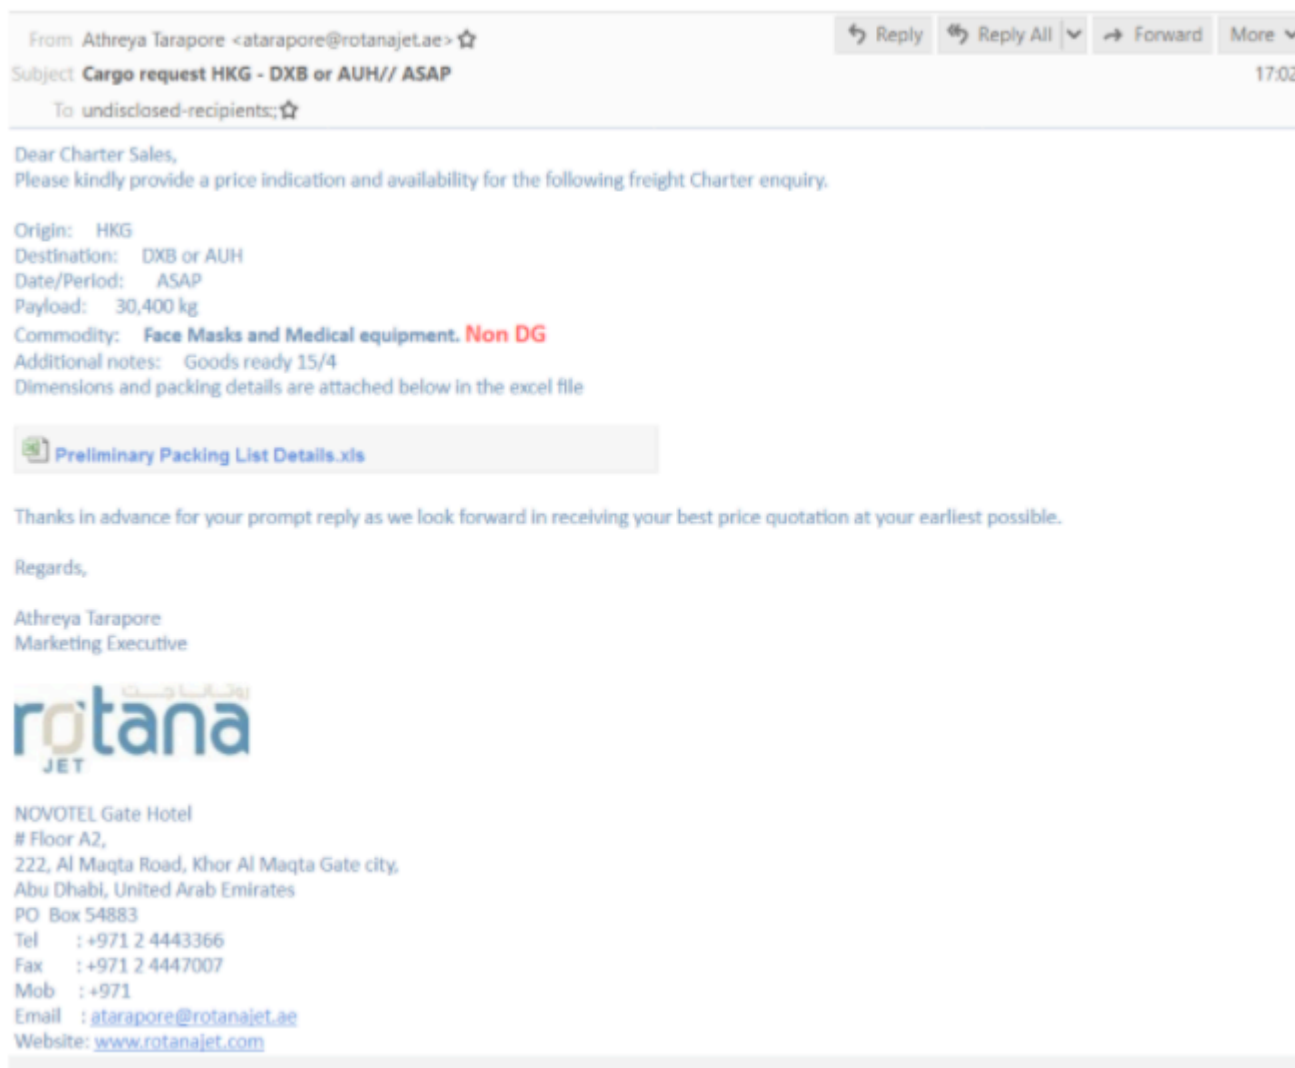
From Athreya Tarapore <atarapore@rotanajet.ae>
Reply Reply All Forward More
Subject Cargo request HKG - DXB or AUH// ASAP
17:02
To undisclosed-recipients:;

Dear Charter Sales,
Please kindly provide a price indication and availability for the following freight Charter enquiry.

Origin: HKG
Destination: DXB or AUH
Date/Period: ASAP
Payload: 30,400 kg
Commodity: Face Masks and Medical equipment. Non DG
Additional notes: Goods ready 15/4
Dimensions and packing details are attached below in the excel file

Preliminary Packing List Details.xls

Thanks in advance for your prompt reply as we look forward in receiving your best price quotation at your earliest possible.

Regards,

Athreya Tarapore
Marketing Executive

روتانا جت
rotana
JET

NOVOTEL Gate Hotel
# Floor A2,
222, Al Maqta Road, Khor Al Maqta Gate city,
Abu Dhabi, United Arab Emirates
PO Box 54883
Tel : +971 2 4443366
Fax : +971 2 4447007
Mob : +971
Email : atarapore@rotanajet.ae
Website: www.rotanajet.com